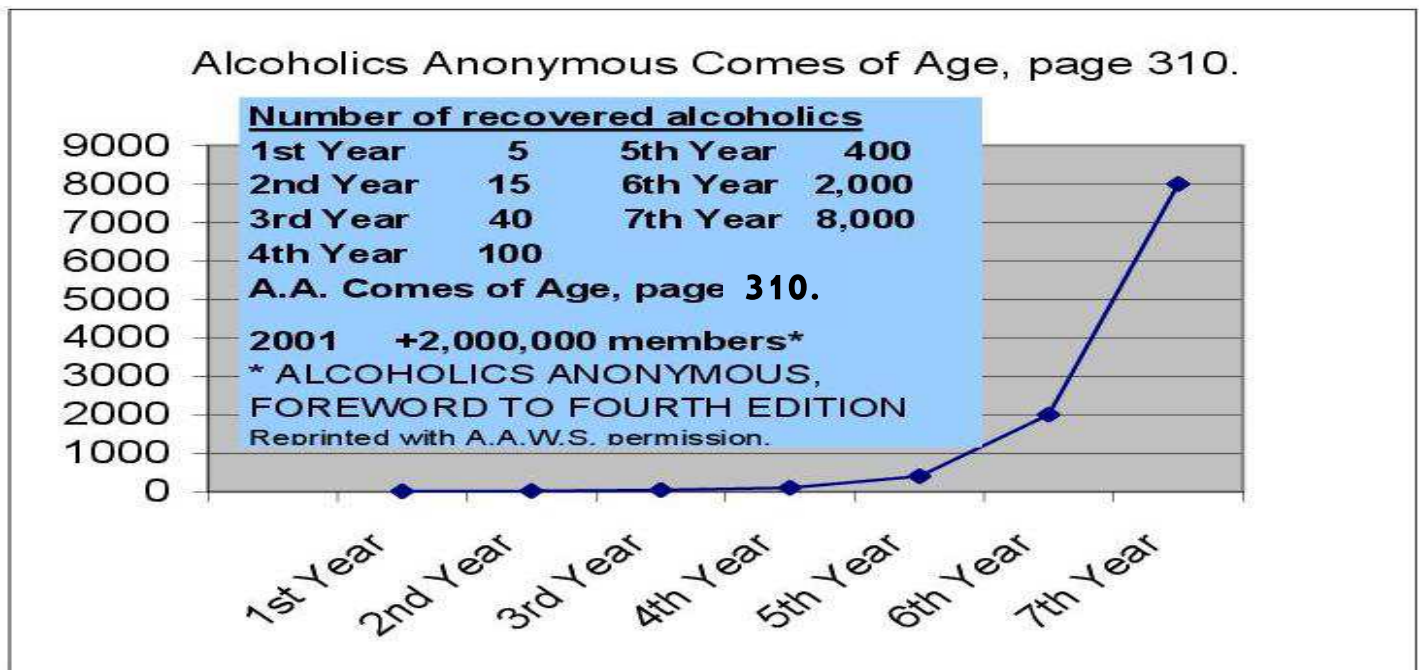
Alcoholics Anonymous Comes of Age, page 310.

Number of recovered alcoholics

| | | | |
|---|---|---|---|
| 1st Year | 5 | 5th Year | 400 |
| 2nd Year | 15 | 6th Year | 2,000 |
| 3rd Year | 40 | 7th Year | 8,000 |
| 4th Year | 100 | | |

A.A. Comes of Age, page 310.

2001 +2,000,000 members*
* ALCOHOLICS ANONYMOUS, FOREWORD TO FOURTH EDITION
Reprinted with A.A.W.S. permission.

9000
8000
7000
6000
5000
4000
3000
2000
1000
0

1st Year
2nd Year
3rd Year
4th Year
5th Year
6th Year
7th Year